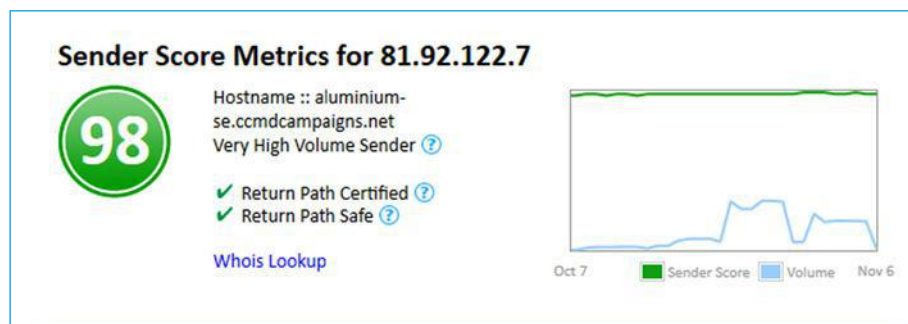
Sender Score Metrics for 81.92.122.7

98

Hostname :: aluminium-se.ccmdcampaigns.net
Very High Volume Sender ?

✔ Return Path Certified ?
✔ Return Path Safe ?

Whois Lookup

Oct 7
Sender Score
Volume
Nov 6